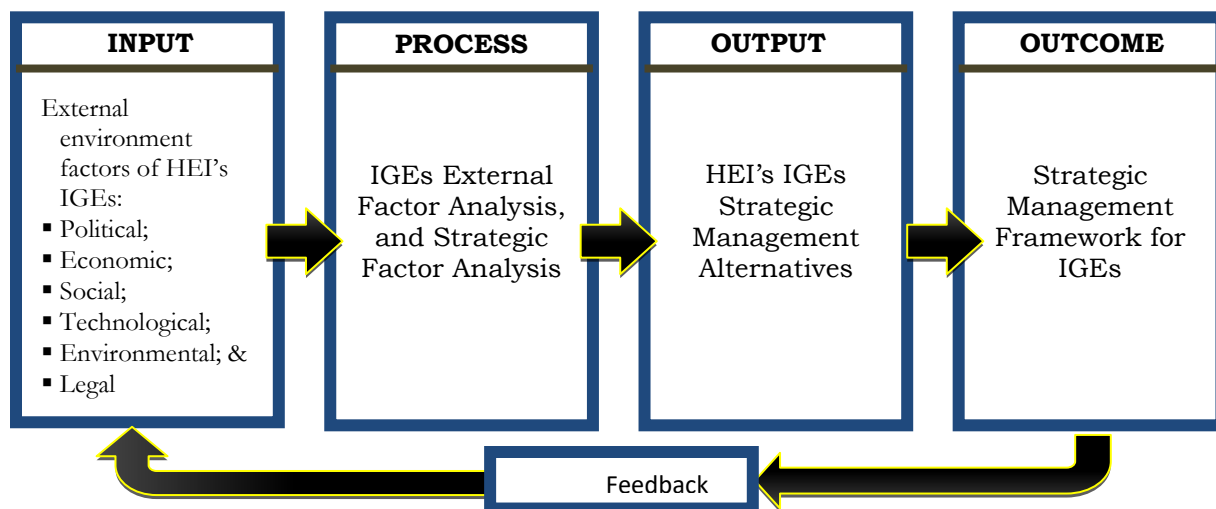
INPUT

External environment factors of HEI's IGEs:
- Political;
- Economic;
- Social;
- Technological;
- Environmental; &
- Legal

PROCESS

IGEs External Factor Analysis, and Strategic Factor Analysis

OUTPUT

HEI's IGEs Strategic Management Alternatives

OUTCOME

Strategic Management Framework for IGEs

Feedback